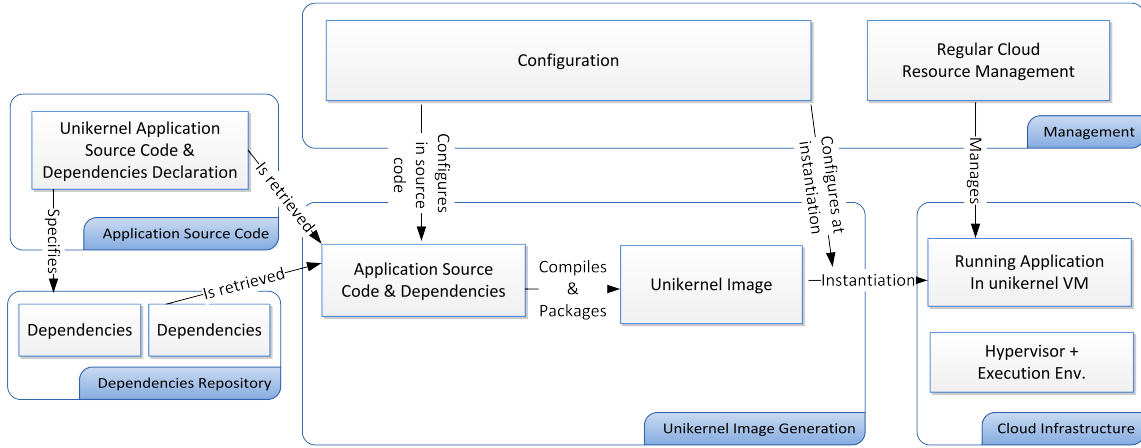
Configuration

Regular Cloud Resource Management

Management

Unikernel Application Source Code & Dependencies Declaration

Application Source Code

Is retrieved

Configures in source code

Configures at instantiation

Manages

Specifies

Is retrieved

Application Source Code & Dependencies

Compiles & Packages

Unikernel Image

Instantiation

Running Application In unikernel VM

Dependencies

Dependencies

Dependencies Repository

Hypervisor + Execution Env.

Unikernel Image Generation

Cloud Infrastructure